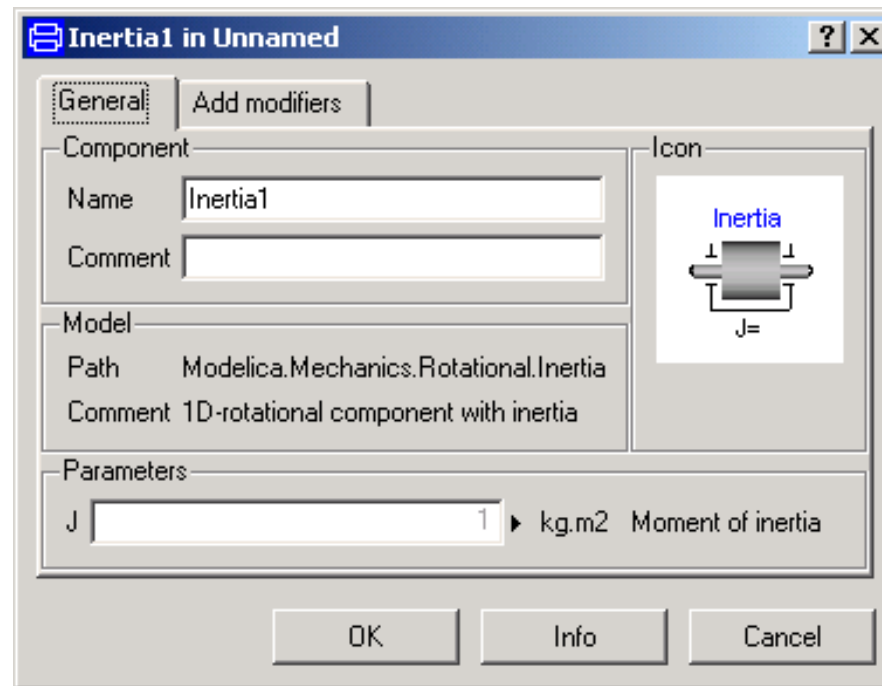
Inertia1 in Unnamed

?

General

Add modifiers

Component

Name Inertia1

Comment

Icon

Inertia

J=

Model

Path Modelica.Mechanics.Rotational.Inertia

Comment 1D-rotational component with inertia

Parameters

J 1 kg.m2 Moment of inertia

OK

Info

Cancel